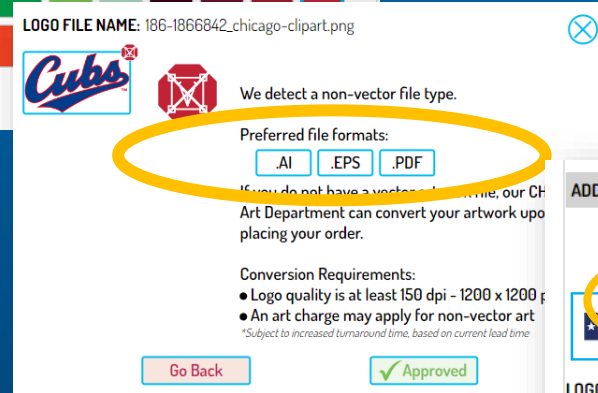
LOGO FILE NAME: 186-1866842_chicago-clipart.png

Cubs

We detect a non-vector file type.

Preferred file formats:

.AI .EPS .PDF

If you do not have a vector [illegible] file, our CH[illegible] Art Department can convert your artwork upo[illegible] placing your order.

Conversion Requirements:
● Logo quality is at least 150 dpi - 1200 x 1200 p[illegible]
● An art charge may apply for non-vector art
*Subject to increased turnaround time, based on current lead time

Go Back

Approved

ADD

LOGO